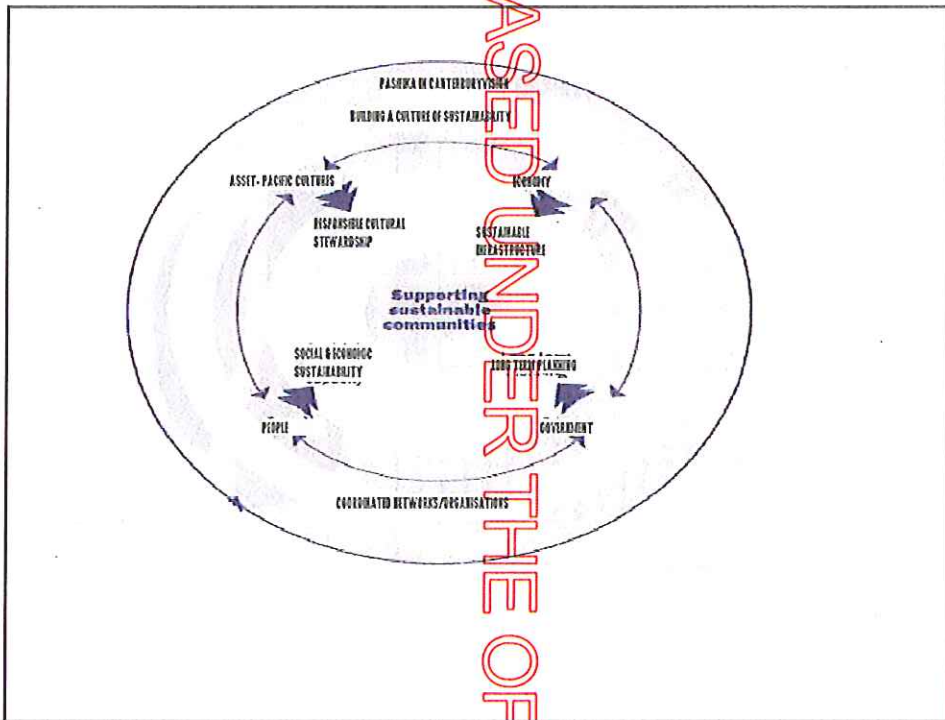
ASED UNDER THE OF

PASIFIKA IN CANTERBURY VISION

BUILDING A CULTURE OF SUSTAINABILITY

ASSET - PACIFIC CULTURES

ECONOMY

RESPONSIBLE CULTURAL STEWARDSHIP

SUSTAINABLE INFRASTRUCTURE

Supporting sustainable communities

SOCIAL & ECONOMIC SUSTAINABILITY

LONG TERM PLANNING

PEOPLE

GOVERNMENT

COORDINATED NETWORKS/ORGANISATIONS